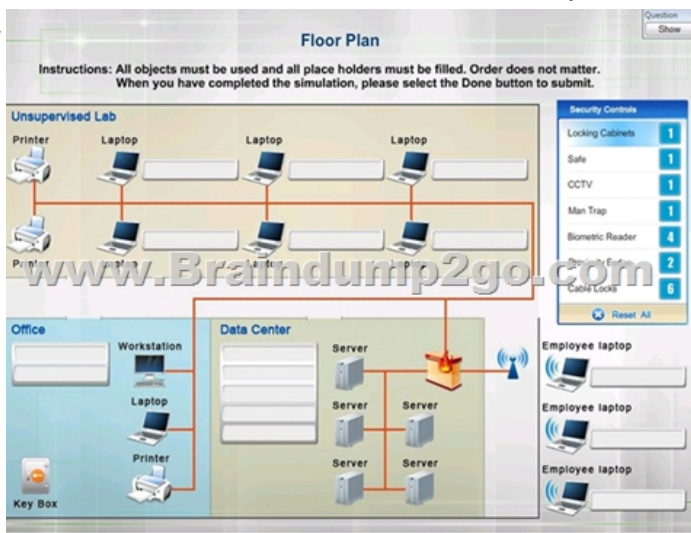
Question
Show

Floor Plan

Instructions: All objects must be used and all place holders must be filled. Order does not matter. When you have completed the simulation, please select the Done button to submit.

Unsupervised Lab

Printer

Laptop

Laptop

Laptop

Printer

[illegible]

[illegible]

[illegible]

www.Braindump2go.com

Security Controls

Locking Cabinets 1

Safe 1

CCTV 1

Man Trap 1

Biometric Reader 4

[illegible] 2

Cable Locks 6

Reset All

Office

Workstation

Laptop

Printer

Key Box

Data Center

Server

Server

Server

Server

Server

Employee laptop

Employee laptop

Employee laptop